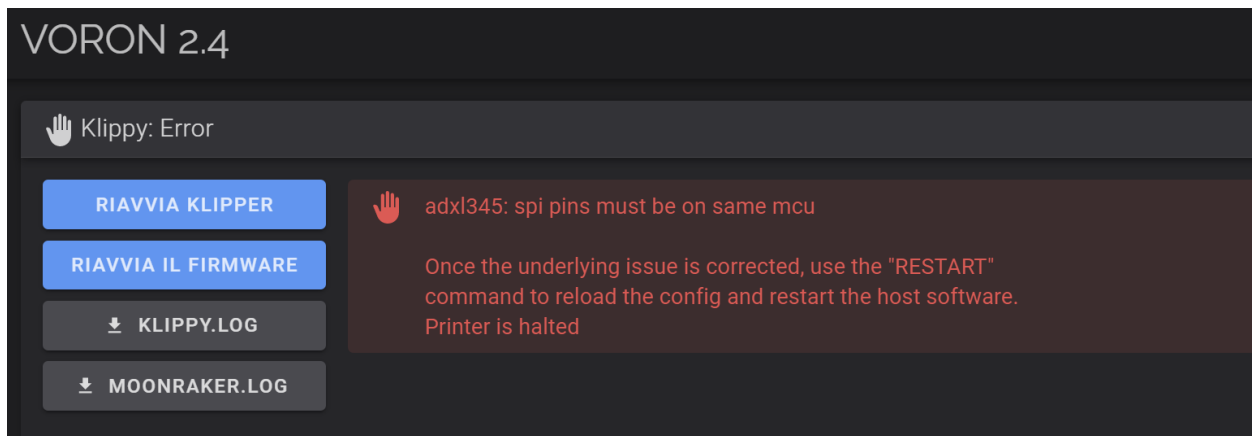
VORON 2.4

Klippy: Error

RIAVVIA KLIPPER

RIAVVIA IL FIRMWARE

KLIPPY.LOG

MOONRAKER.LOG

adxl345: spi pins must be on same mcu

Once the underlying issue is corrected, use the "RESTART" command to reload the config and restart the host software.
Printer is halted